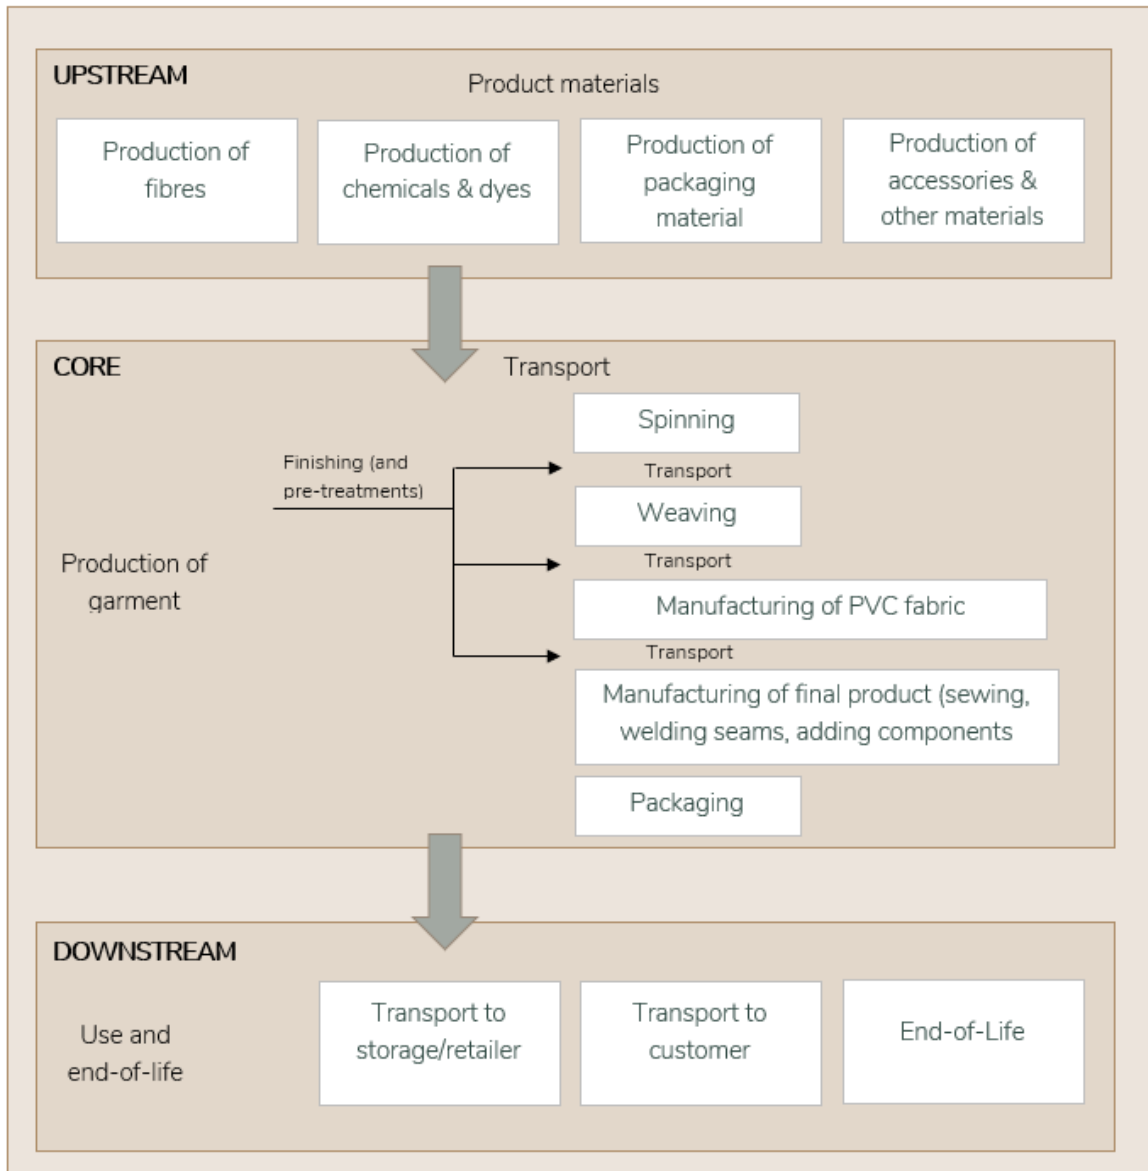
UPSTREAM

Product materials

Production of fibres

Production of chemicals & dyes

Production of packaging material

Production of accessories & other materials

CORE

Transport

Production of garment

Finishing (and pre-treatments)

Spinning

Transport

Weaving

Transport

Manufacturing of PVC fabric

Transport

Manufacturing of final product (sewing, welding seams, adding components

Packaging

DOWNSTREAM

Use and end-of-life

Transport to storage/retailer

Transport to customer

End-of-Life